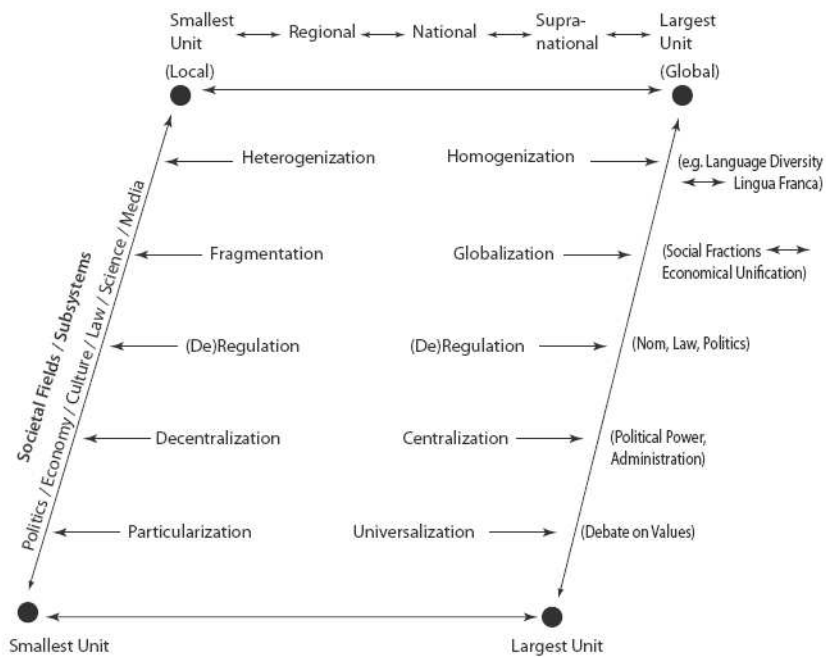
Smallest Unit (Local)
Regional
National
Supranational
Largest Unit (Global)

Societal Fields / Subsystems
Politics / Economy / Culture / Law / Science / Media

Heterogenization
Homogenization
(e.g. Language Diversity Lingua Franca)

Fragmentation
Globalization
(Social Fractions Economical Unification)

(De)Regulation
(De)Regulation
(Nom, Law, Politics)

Decentralization
Centralization
(Political Power, Administration)

Particularization
Universalization
(Debate on Values)

Smallest Unit
Largest Unit